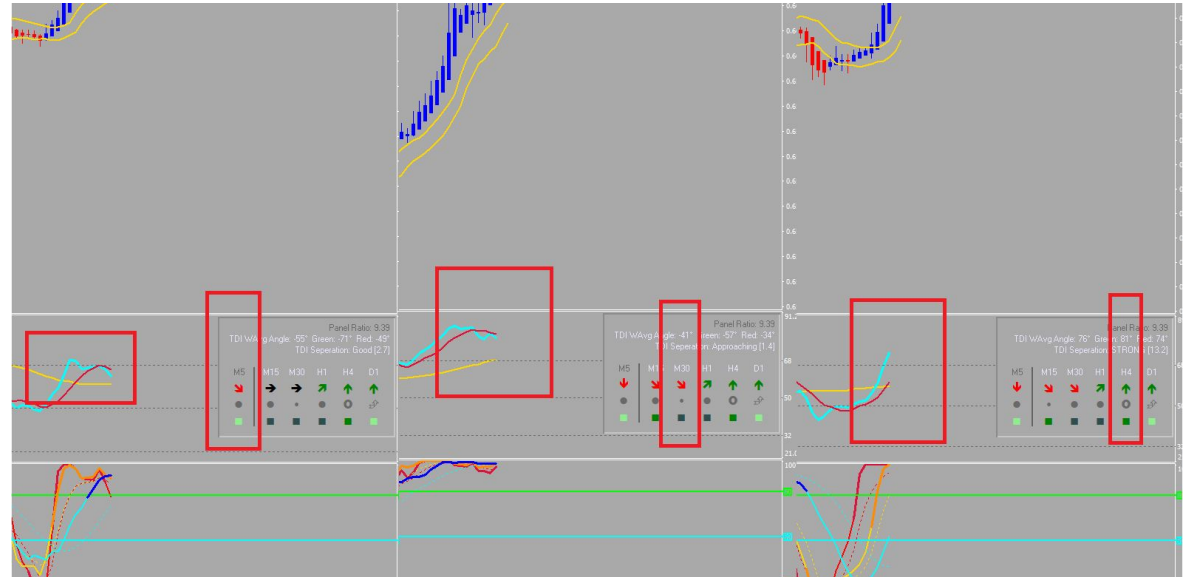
Panel Ratio: 9.39
TDI WAvg Angle: -55° Green: -71° Red: -49°
TDI Seperation: Good [2.7]

M5 M15 M30 H1 H4 D1

Panel Ratio: 9.39
TDI WAvg Angle: -41° Green: -57° Red: -34°
TDI Seperation: Approaching [1.4]

M5 M15 M30 H1 H4 D1

Panel Ratio: 9.39
TDI WAvg Angle: 76° Green: 81° Red: 74°
TDI Seperation: STRONG [13.2]

M5 M15 M30 H1 H4 D1

0.6
0.6
0.6
0.6
0.6
0.6
0.6
0.6
0.6
0.6
0.6
0.6
0.6
91.2
68
50
32
21.0
100